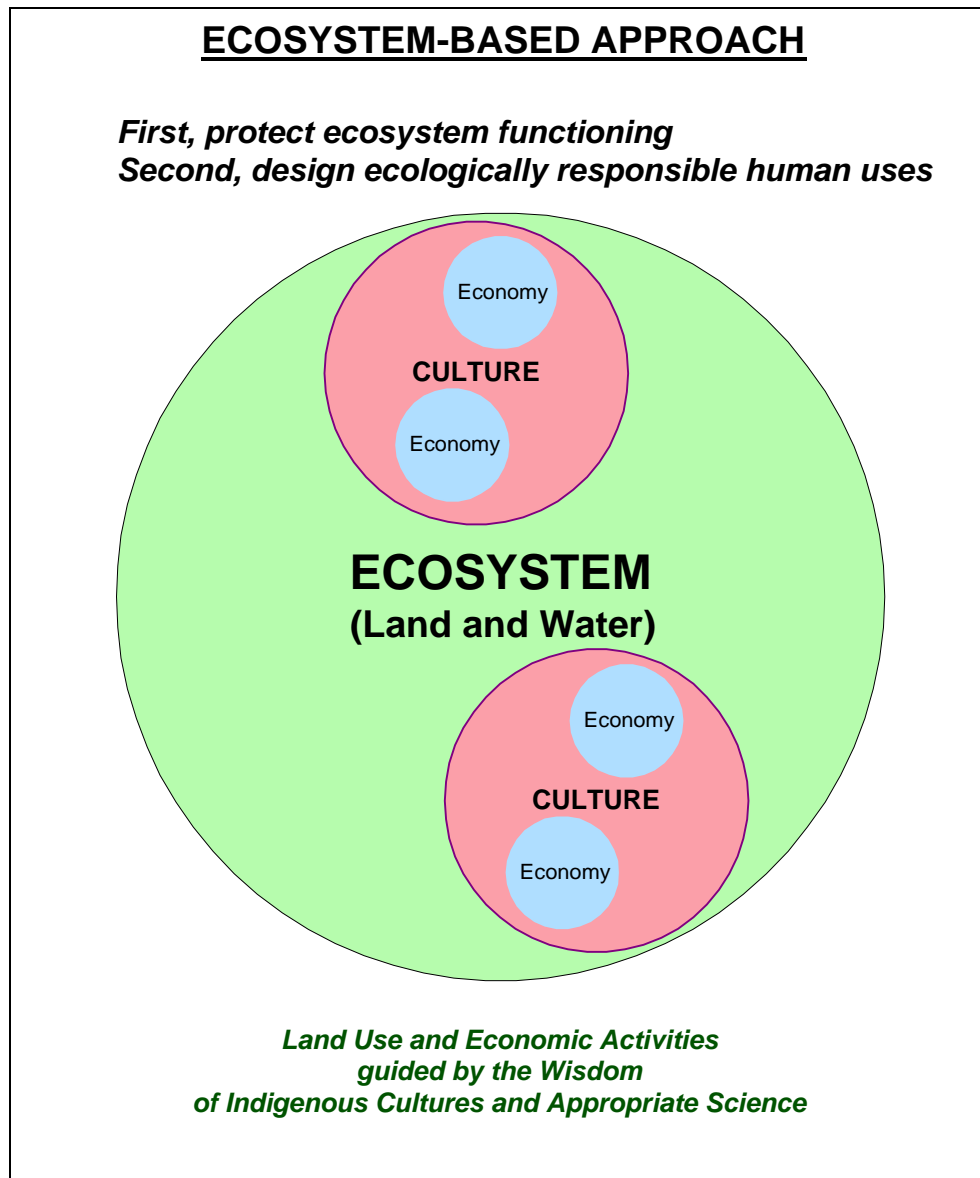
ECOSYSTEM-BASED APPROACH

First, protect ecosystem functioning
Second, design ecologically responsible human uses

Economy

CULTURE

Economy

ECOSYSTEM
(Land and Water)

Economy

CULTURE

Economy

Land Use and Economic Activities guided by the Wisdom of Indigenous Cultures and Appropriate Science